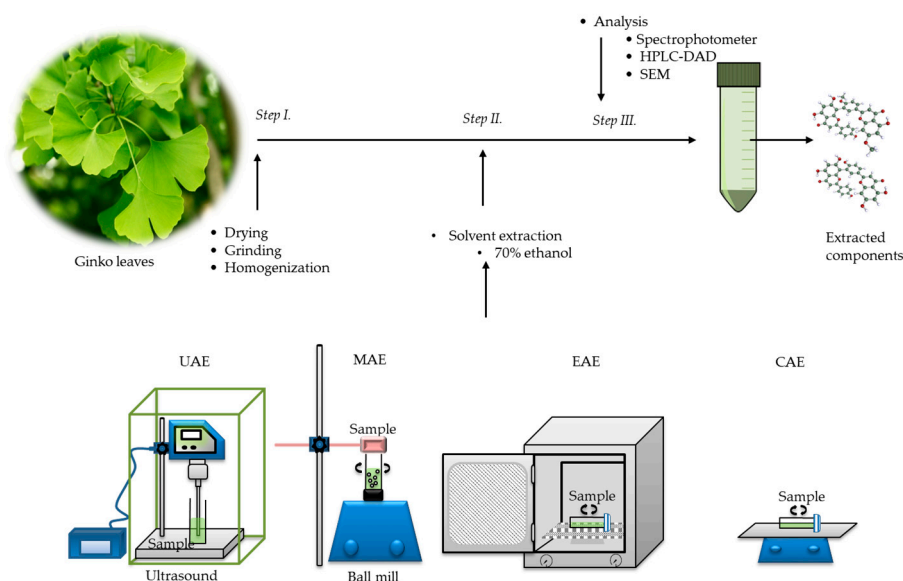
Ginko leaves

Step I.

• Drying
• Grinding
• Homogenization

Step II.

• Solvent extraction
• 70% ethanol

• Analysis
• Spectrophotometer
• HPLC-DAD
• SEM

Step III.

Extracted components

UAE

Sample

Ultrasound

MAE

Sample

Ball mill

EAE

Sample

CAE

Sample